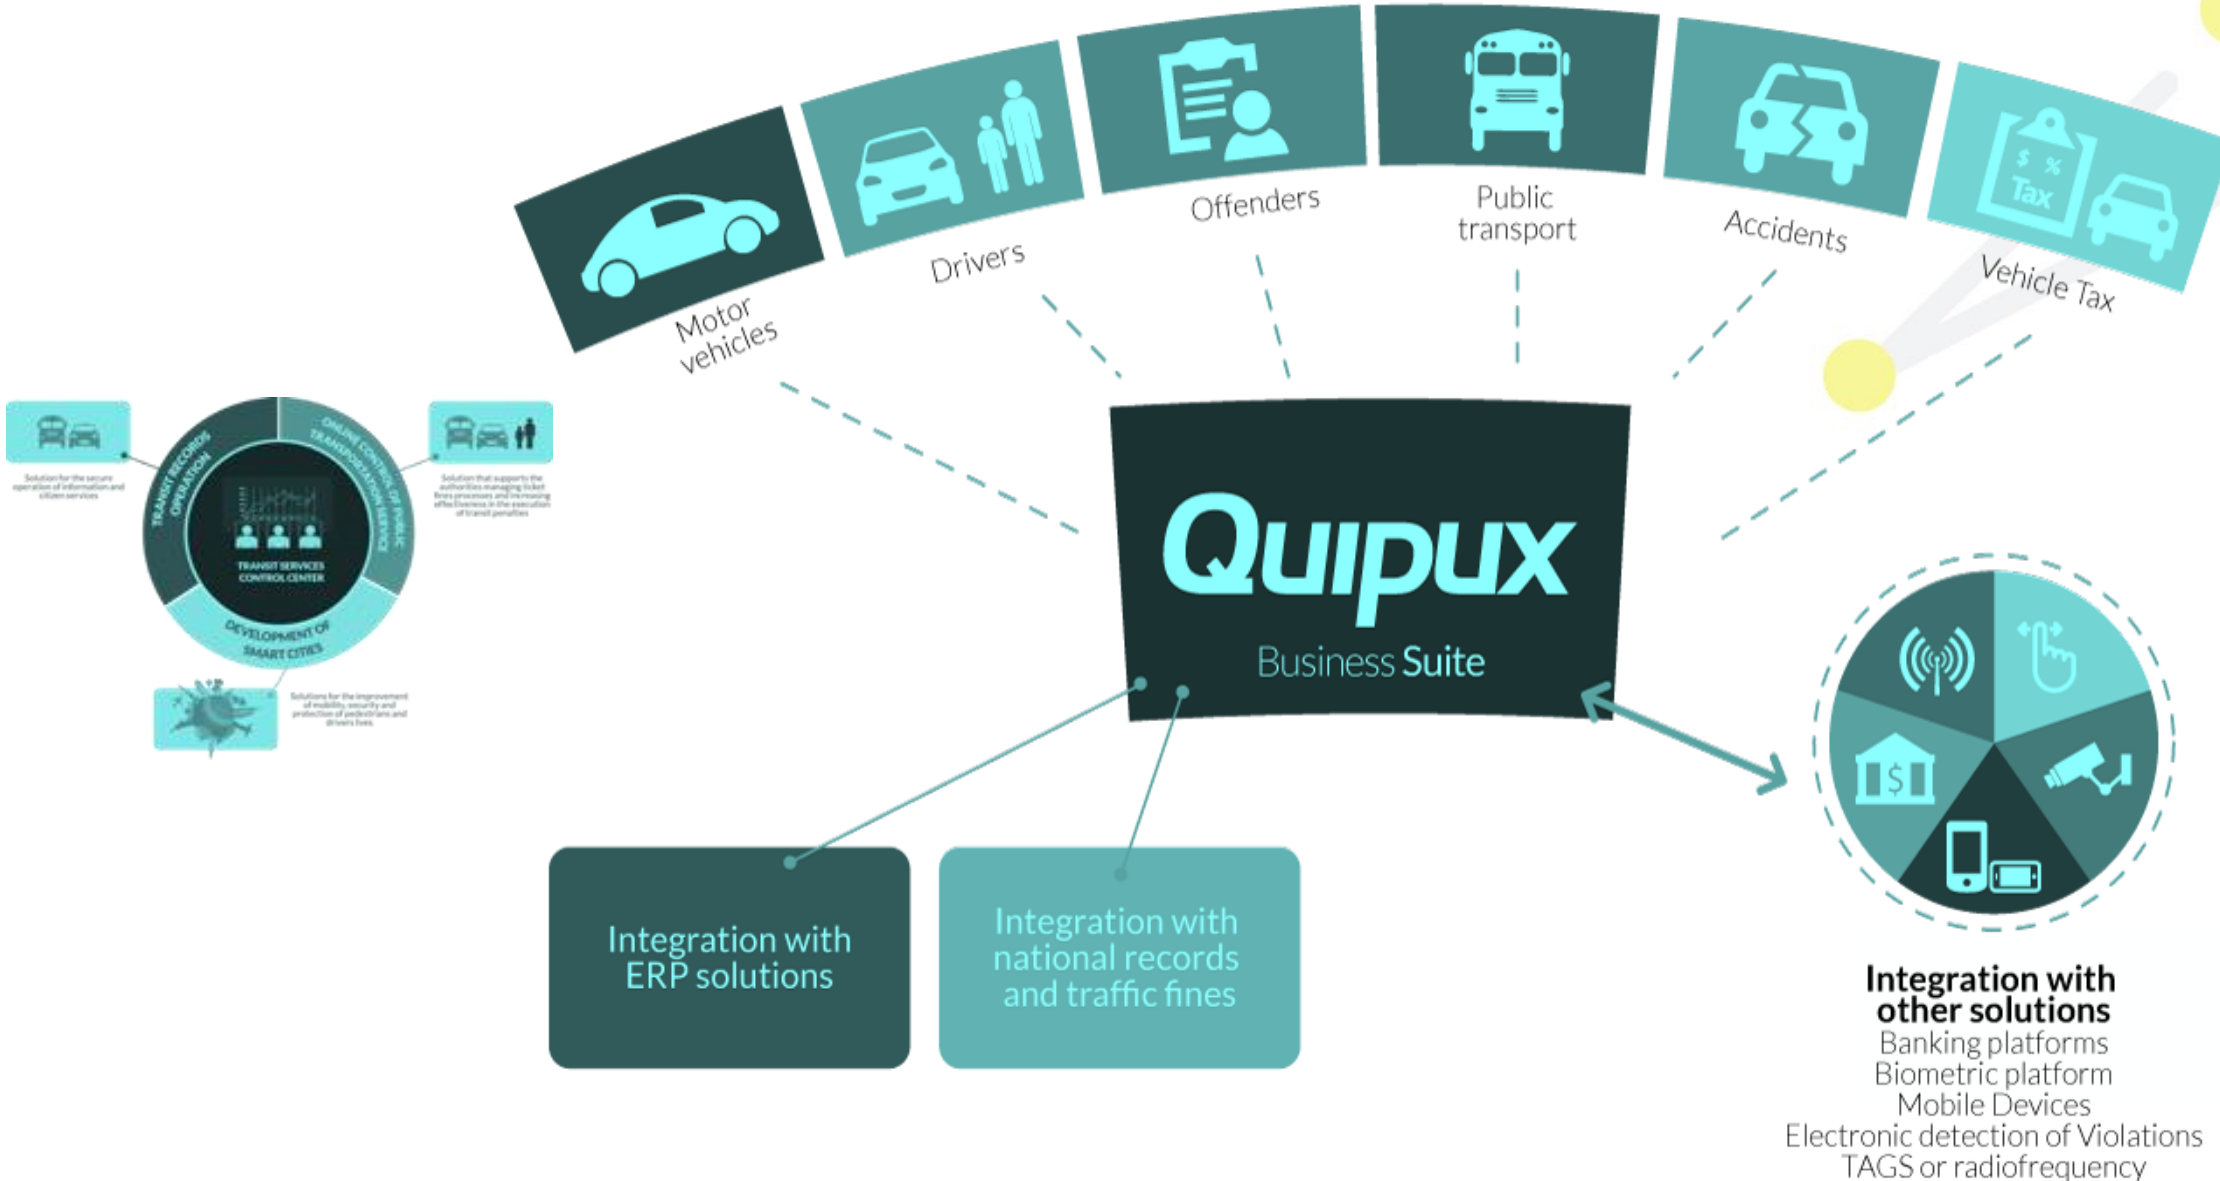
Motor vehicles

Drivers

Offenders

Public transport

Accidents

Vehicle Tax

$ %
Tax

TRANSIT RECORDS OPERATION

ONLINE CONTROL OF PUBLIC TRANSPORTATION SERVICE

TRANSIT SERVICES CONTROL CENTER

DEVELOPMENT OF SMART CITIES

Solution for the secure operation of information and citizen services

Solution that supports the authorities managing ticket fines processes and increasing effectiveness in the execution of transit penalties

Solutions for the improvement of mobility, security and protection of pedestrians and drivers lives

Quipux
Business Suite

Integration with ERP solutions

Integration with national records and traffic fines

Integration with other solutions
Banking platforms
Biometric platform
Mobile Devices
Electronic detection of Violations
TAGS or radiofrequency